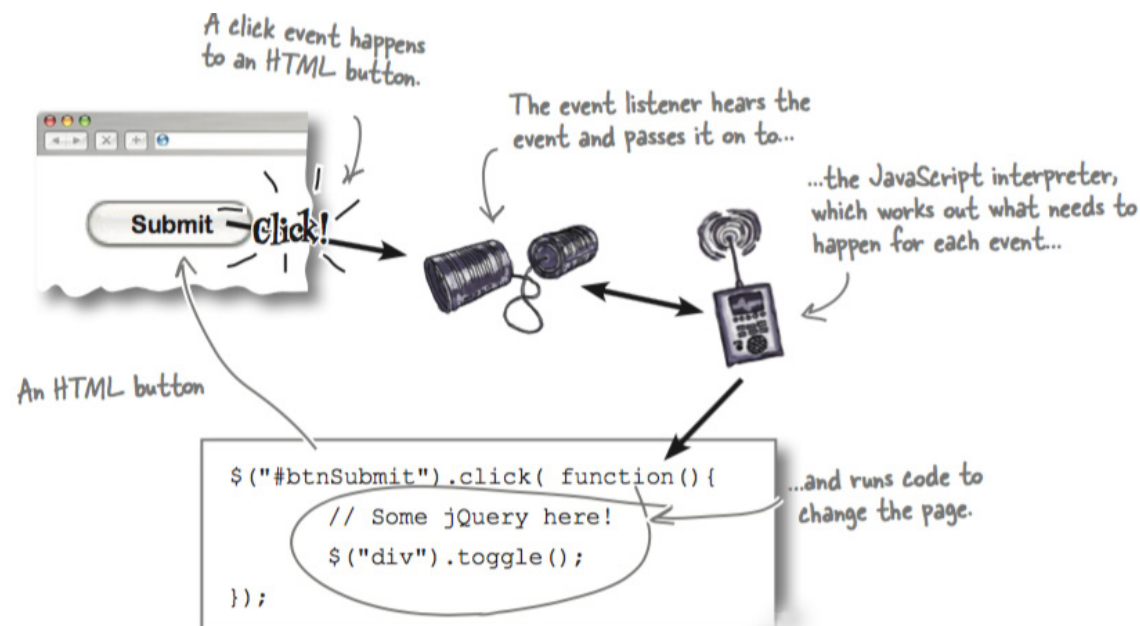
A click event happens to an HTML button.

The event listener hears the event and passes it on to...

...the JavaScript interpreter, which works out what needs to happen for each event...

Submit

Click!

An HTML button

$("#btnSubmit").click( function(){
// Some jQuery here!
$("div").toggle();
});

...and runs code to change the page.